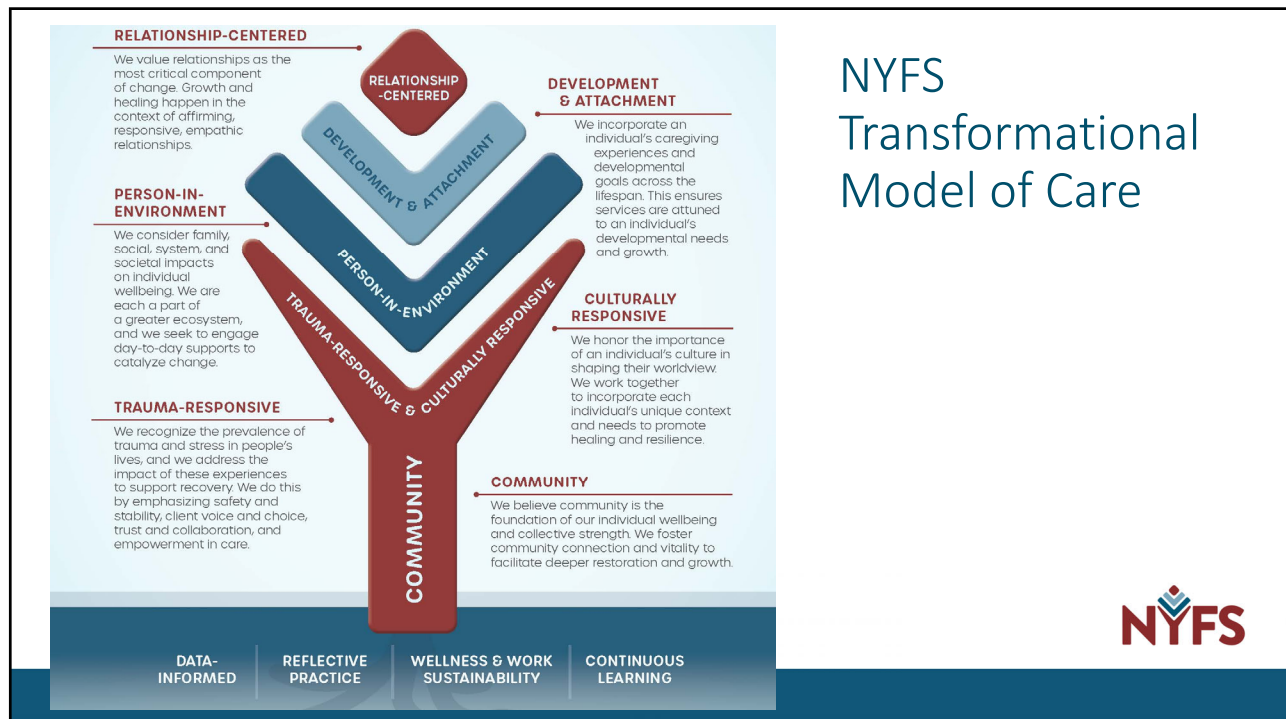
RELATIONSHIP-CENTERED

We value relationships as the most critical component of change. Growth and healing happen in the context of affirming, responsive, empathic relationships.

RELATIONSHIP -CENTERED

DEVELOPMENT & ATTACHMENT

We incorporate an individual's caregiving experiences and developmental goals across the lifespan. This ensures services are attuned to an individual's developmental needs and growth.

DEVELOPMENT & ATTACHMENT

PERSON-IN-ENVIRONMENT

We consider family, social, system, and societal impacts on individual wellbeing. We are each a part of a greater ecosystem, and we seek to engage day-to-day supports to catalyze change.

PERSON-IN-ENVIRONMENT

CULTURALLY RESPONSIVE

We honor the importance of an individual's culture in shaping their worldview. We work together to incorporate each individual's unique context and needs to promote healing and resilience.

TRAUMA-RESPONSIVE & CULTURALLY RESPONSIVE

TRAUMA-RESPONSIVE

We recognize the prevalence of trauma and stress in people's lives, and we address the impact of these experiences to support recovery. We do this by emphasizing safety and stability, client voice and choice, trust and collaboration, and empowerment in care.

COMMUNITY

COMMUNITY

We believe community is the foundation of our individual wellbeing and collective strength. We foster community connection and vitality to facilitate deeper restoration and growth.

DATA-INFORMED

REFLECTIVE PRACTICE

WELLNESS & WORK SUSTAINABILITY

CONTINUOUS LEARNING

NYFS Transformational Model of Care

NYFS